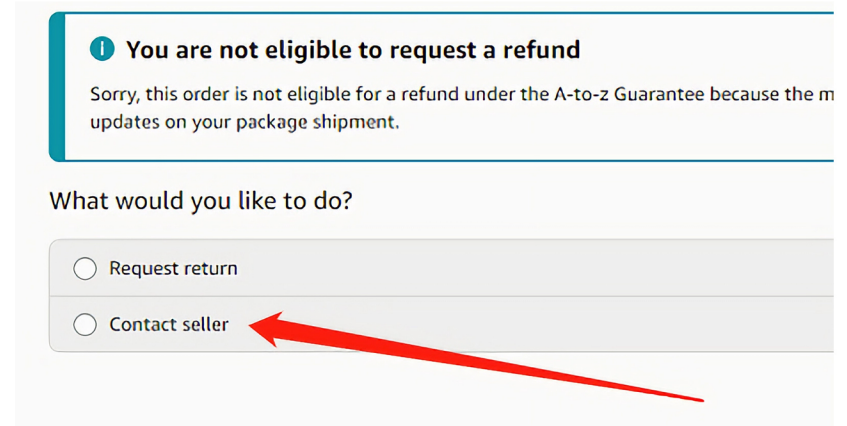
i You are not eligible to request a refund

Sorry, this order is not eligible for a refund under the A-to-z Guarantee because the m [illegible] updates on your package shipment.

What would you like to do?

Request return

Contact seller